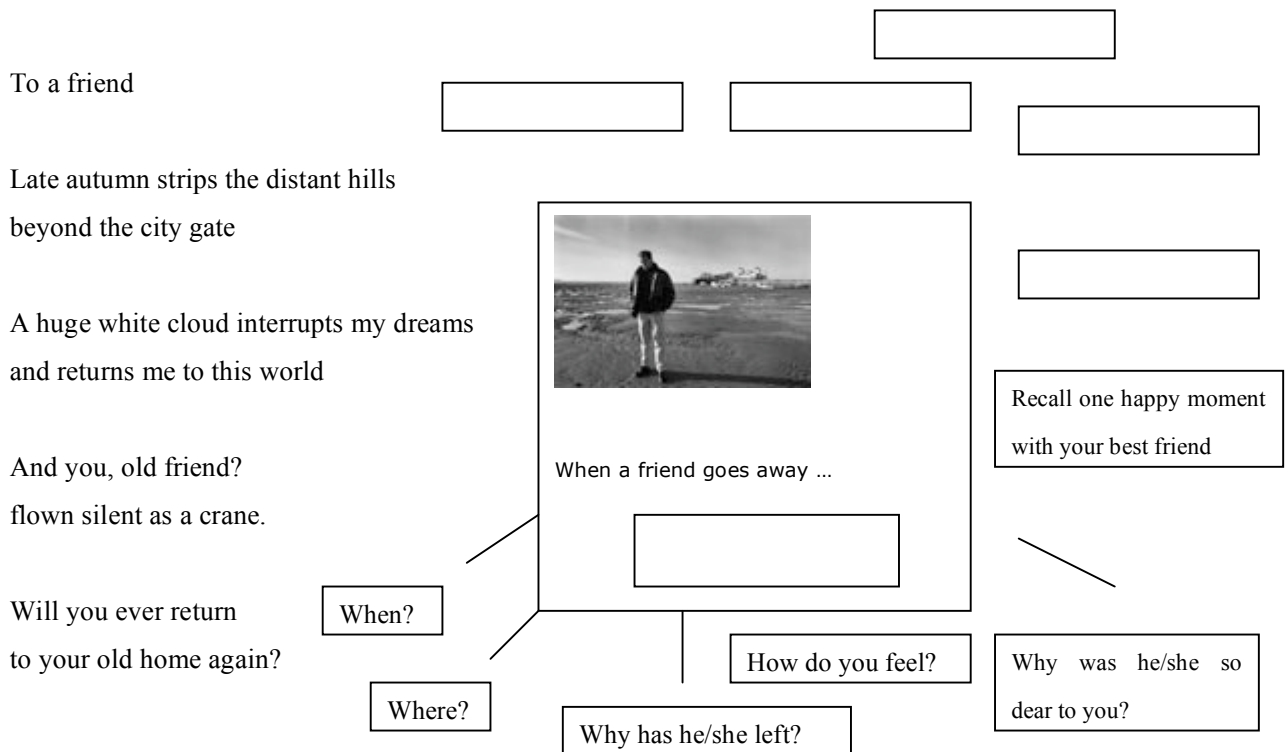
To a friend

Late autumn strips the distant hills
beyond the city gate

A huge white cloud interrupts my dreams
and returns me to this world

And you, old friend?
flown silent as a crane.

Will you ever return
to your old home again?

When a friend goes away …

Recall one happy moment with your best friend

When?

Where?

How do you feel?

Why has he/she left?

Why was he/she so dear to you?